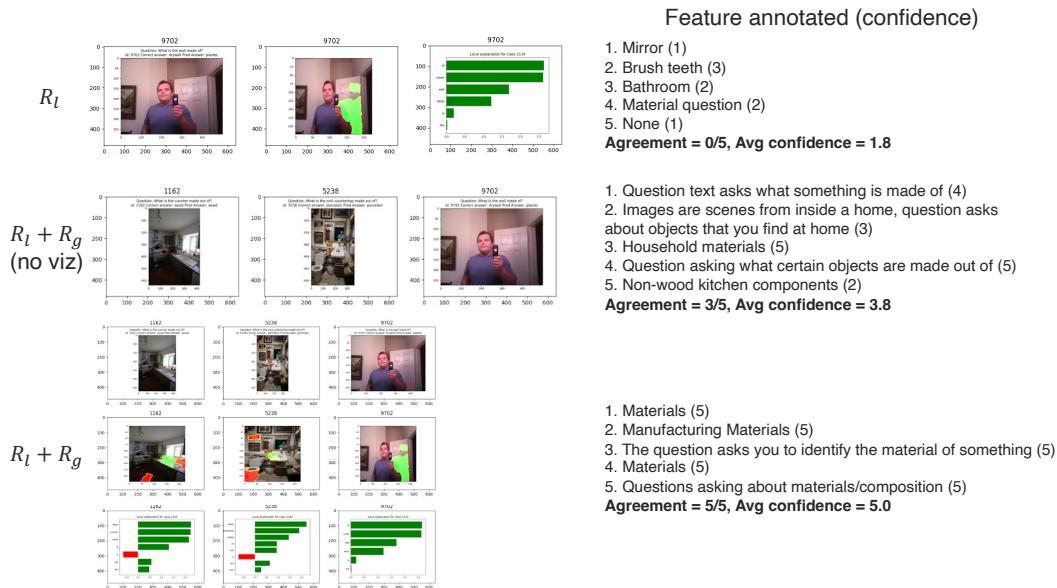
$R_l$

9702

Question: What is the wall made of?
id: 9702 Correct answer: drywall Pred Answer: plaster

9702

Local explanation for class 1134

Feature annotated (confidence)

1. Mirror (1)
2. Brush teeth (3)
3. Bathroom (2)
4. Material question (2)
5. None (1)
**Agreement = 0/5, Avg confidence = 1.8**

$R_l + R_g$
(no viz)

1162

Question: What is the counter made out of?

5238

Question: What is the sink countertop made out of?

9702

Question: What is the wall made of?

1. Question text asks what something is made of (4)
2. Images are scenes from inside a home, question asks about objects that you find at home (3)
3. Household materials (5)
4. Question asking what certain objects are made out of (5)
5. Non-wood kitchen components (2)
**Agreement = 3/5, Avg confidence = 3.8**

1162

5238

9702

$R_l + R_g$

1162

5238

9702

1. Materials (5)
2. Manufacturing Materials (5)
3. The question asks you to identify the material of something (5)
4. Materials (5)
5. Questions asking about materials/composition (5)
**Agreement = 5/5, Avg confidence = 5.0**